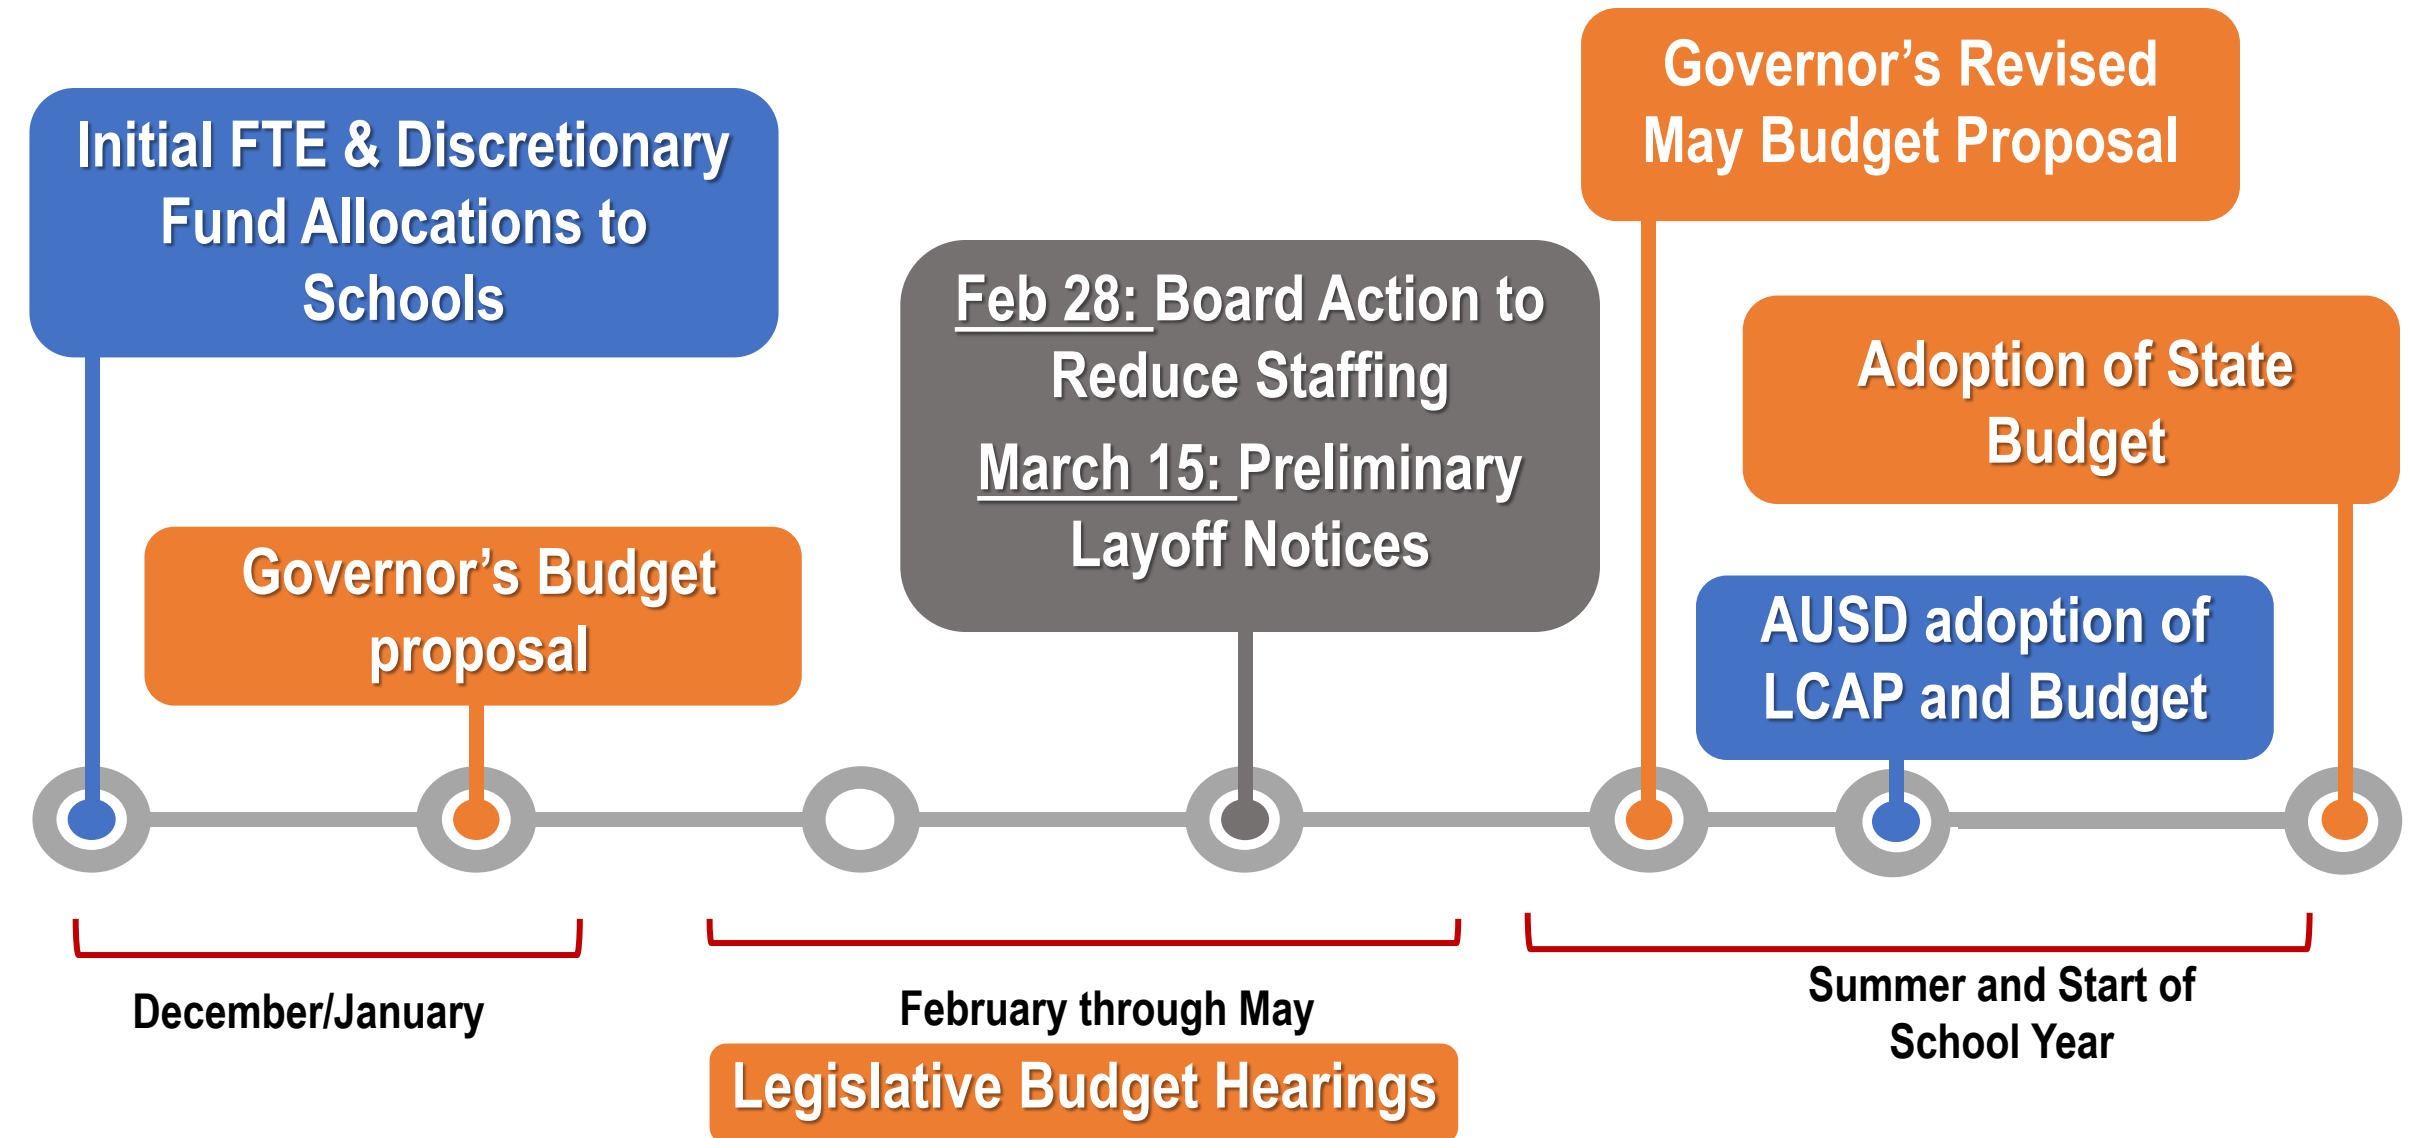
Initial FTE & Discretionary Fund Allocations to Schools

Governor's Budget proposal

Feb 28: Board Action to Reduce Staffing

March 15: Preliminary Layoff Notices

Governor's Revised May Budget Proposal

Adoption of State Budget

AUSD adoption of LCAP and Budget

December/January

February through May

Legislative Budget Hearings

Summer and Start of School Year